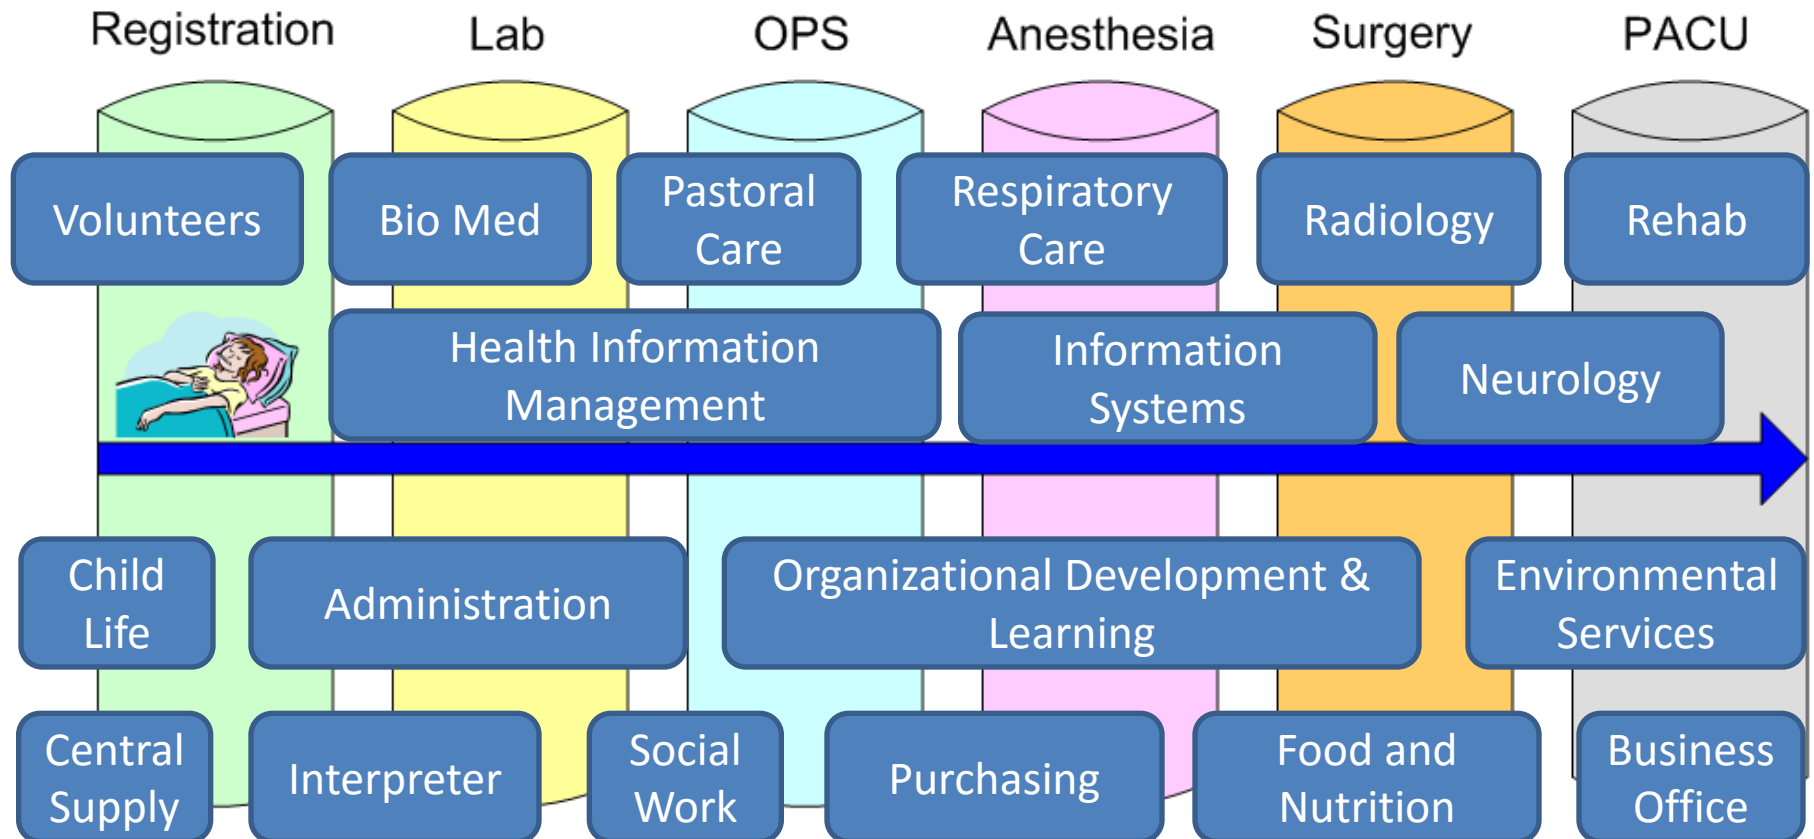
Registration Lab OPS Anesthesia Surgery PACU

Volunteers

Bio Med

Pastoral Care

Respiratory Care

Radiology

Rehab

Health Information Management

Information Systems

Neurology

Child Life

Administration

Organizational Development & Learning

Environmental Services

Central Supply

Interpreter

Social Work

Purchasing

Food and Nutrition

Business Office